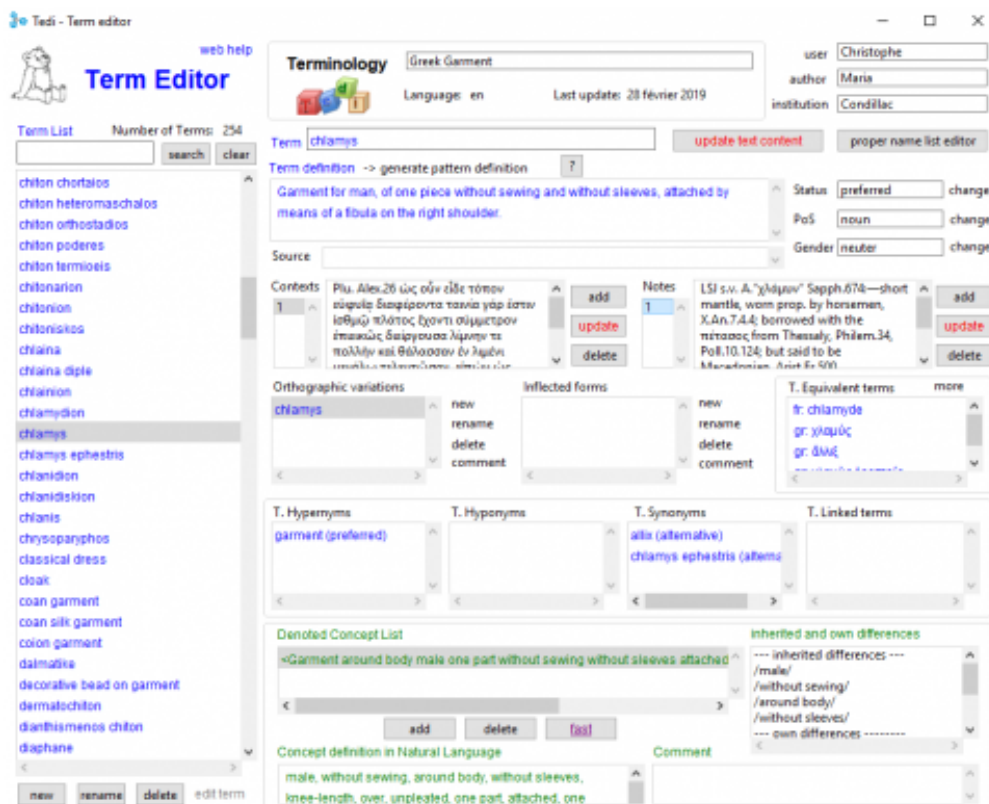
Tedi - Term editor

web help

Term Editor

Terminology Greek Garment

Language: en Last update: 28 février 2019

user Christophe
author Maria
institution Condillac

Term List Number of Terms: 254

search clear

chiton chortaios
chiton heteromaschalos
chiton orthostadios
chiton poderes
chiton termioeis
chitonarion
chitonion
chitoniskos
chlaina
chlaina diple
chlainion
chlamydion
chlamys
chlamys ephestris
chlanidion
chlanidiskion
chlanis
chrysoparyphos
classical dress
cloak
coan garment
coan silk garment
colon garment
dalmatike
decorative bead on garment
dermatochiton
dianthismenos chiton
diaphane

new rename delete edit term

Term chlamys

update text content proper name list editor

Term definition -> generate pattern definition ?

Garment for man, of one piece without sewing and without sleeves, attached by means of a fibula on the right shoulder.

Status preferred change
PoS noun change
Gender neuter change

Source

Contexts 1 Plu. Alex.26 ὡς οὖν εἶδε τόπον εὐφυῆ διαφέροντα ταινία γὰρ ἔστιν ἰσθμῷ πλάτος ἔχοντι σύμμετρον ἐπιεικῶς διείργουσα λίμνην τε πολλὴν καὶ θάλασσαν ἐν λιμένι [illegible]

add update delete

Notes 1 LSJ s.v. A."χλάμυν" Sapph.674—short mantle, worn prop. by horsemen, X.An.7.4.4; borrowed with the πέτασος from Thessaly, Philem.34, Poll.10.124; but said to be Macedonian, Arist.Fr.500

add update delete

Orthographic variations
chlamys
new rename delete comment

Inflected forms
new rename delete comment

T. Equivalent terms more
fr: chlamyde
gr: χλαμύς
gr: διλιξ

T. Hypernyms
garment (preferred)

T. Hyponyms

T. Synonyms
allix (alternative)
chlamys ephestris (alterna

T. Linked terms

Denoted Concept List
<Garment around body male one part without sewing without sleeves attached

add delete fast

inherited and own differences
--- inherited differences ---
/male/
/without sewing/
/around body/
/without sleeves/
--- own differences ---------

Concept definition in Natural Language
male, without sewing, around body, without sleeves, knee-length, over, unpleated, one part, attached, one

Comment